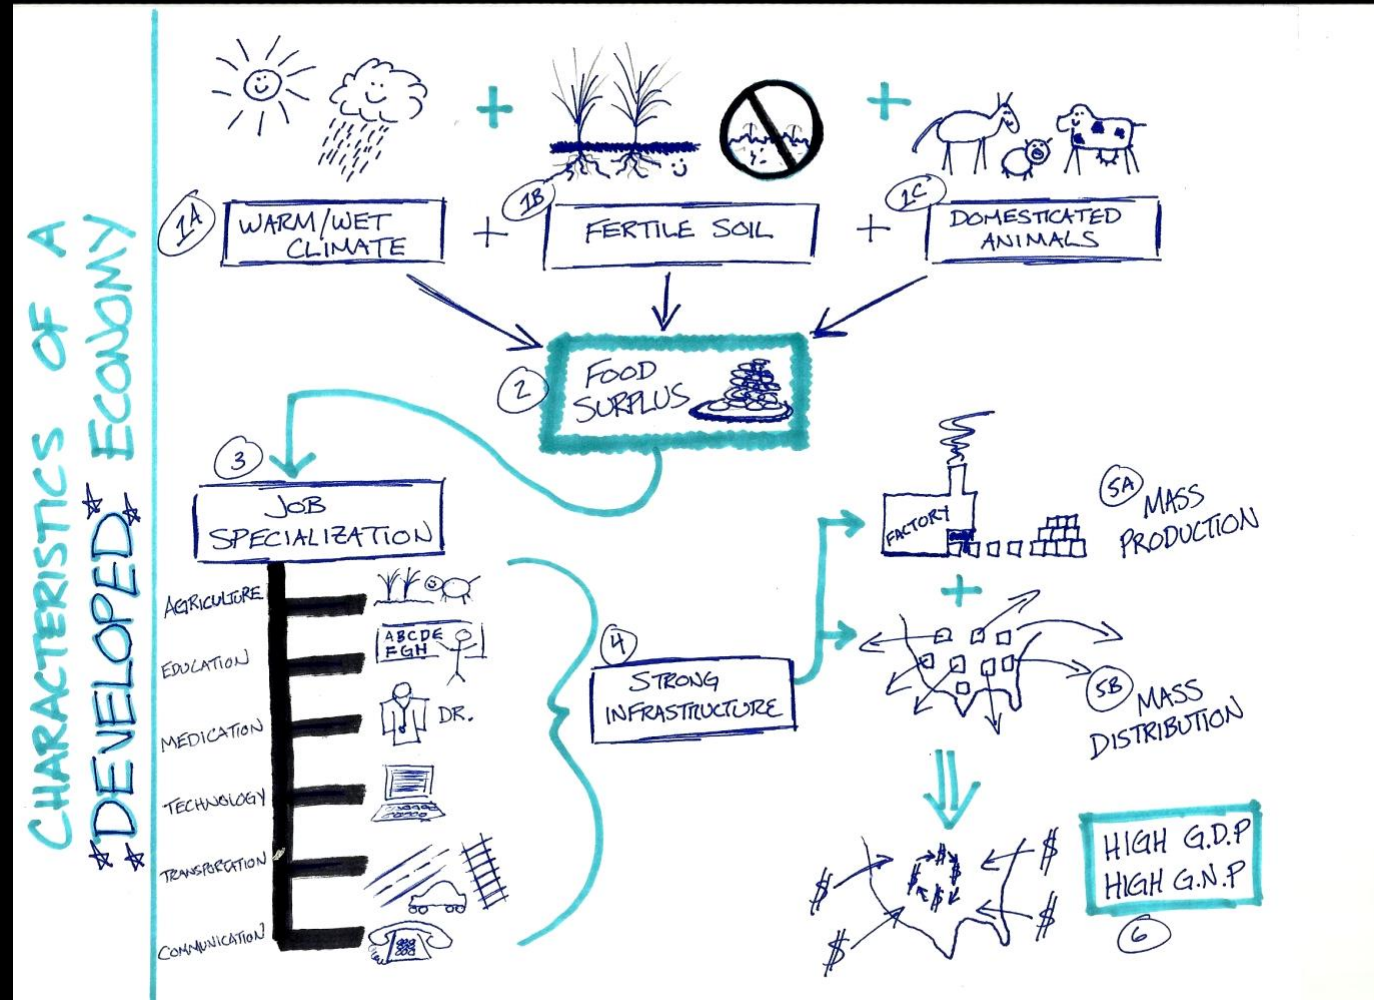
CHARACTERISTICS OF A DEVELOPED ECONOMY

+ +

1A WARM/WET CLIMATE + 1B FERTILE SOIL + 1C DOMESTICATED ANIMALS

2 FOOD SURPLUS

3 JOB SPECIALIZATION

AGRICULTURE
EDUCATION
MEDICATION
TECHNOLOGY
TRANSPORTATION
COMMUNICATION

ABCDE FGH

DR.

4 STRONG INFRASTRUCTURE

FACTORY

5A MASS PRODUCTION

+

5B MASS DISTRIBUTION

$ $ $ $ $

HIGH G.D.P
HIGH G.N.P

6